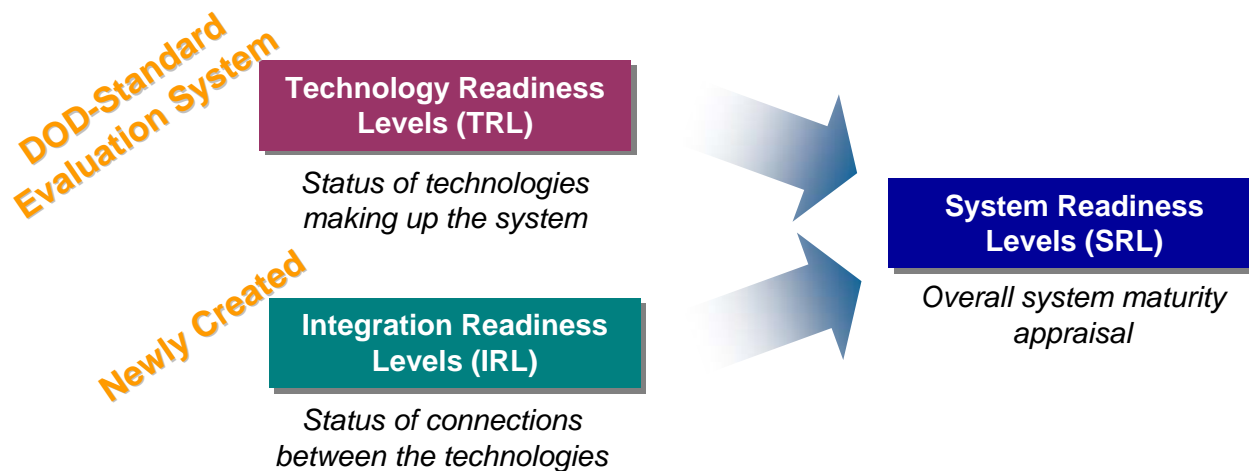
DOD-Standard Evaluation System

Technology Readiness Levels (TRL)

Status of technologies making up the system

Newly Created

Integration Readiness Levels (IRL)

Status of connections between the technologies

System Readiness Levels (SRL)

Overall system maturity appraisal